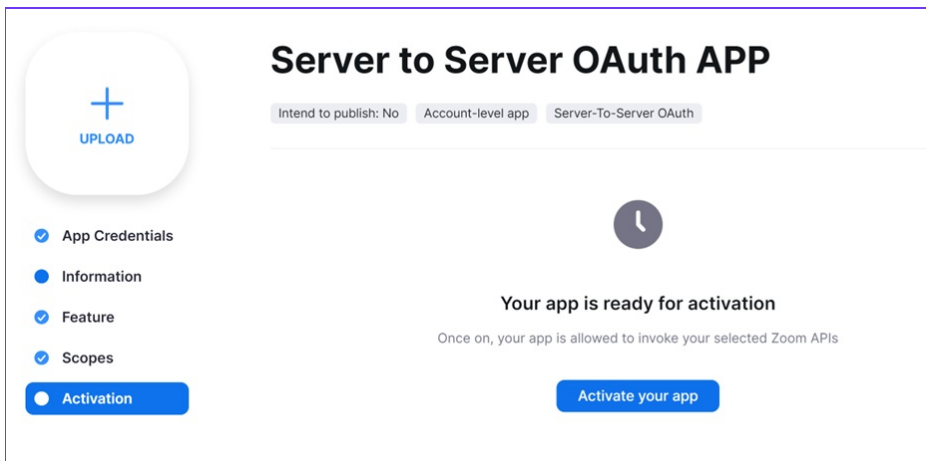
+
UPLOAD

App Credentials
Information
Feature
Scopes
Activation

Server to Server OAuth APP

Intend to publish: No
Account-level app
Server-To-Server OAuth

Your app is ready for activation

Once on, your app is allowed to invoke your selected Zoom APIs

Activate your app